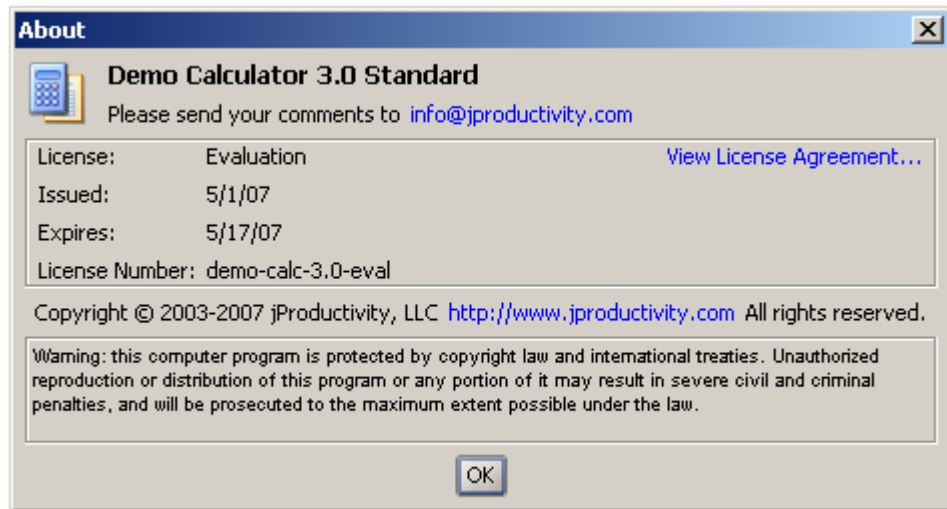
About

Demo Calculator 3.0 Standard

Please send your comments to info@jproductivity.com

| | | |
|---|---|---|
| License: | Evaluation | View License Agreement... |
| Issued: | 5/1/07 | |
| Expires: | 5/17/07 | |
| License Number: | demo-calc-3.0-eval | |

Copyright © 2003-2007 jProductivity, LLC http://www.jproductivity.com All rights reserved.

Warning: this computer program is protected by copyright law and international treaties. Unauthorized reproduction or distribution of this program or any portion of it may result in severe civil and criminal penalties, and will be prosecuted to the maximum extent possible under the law.

OK